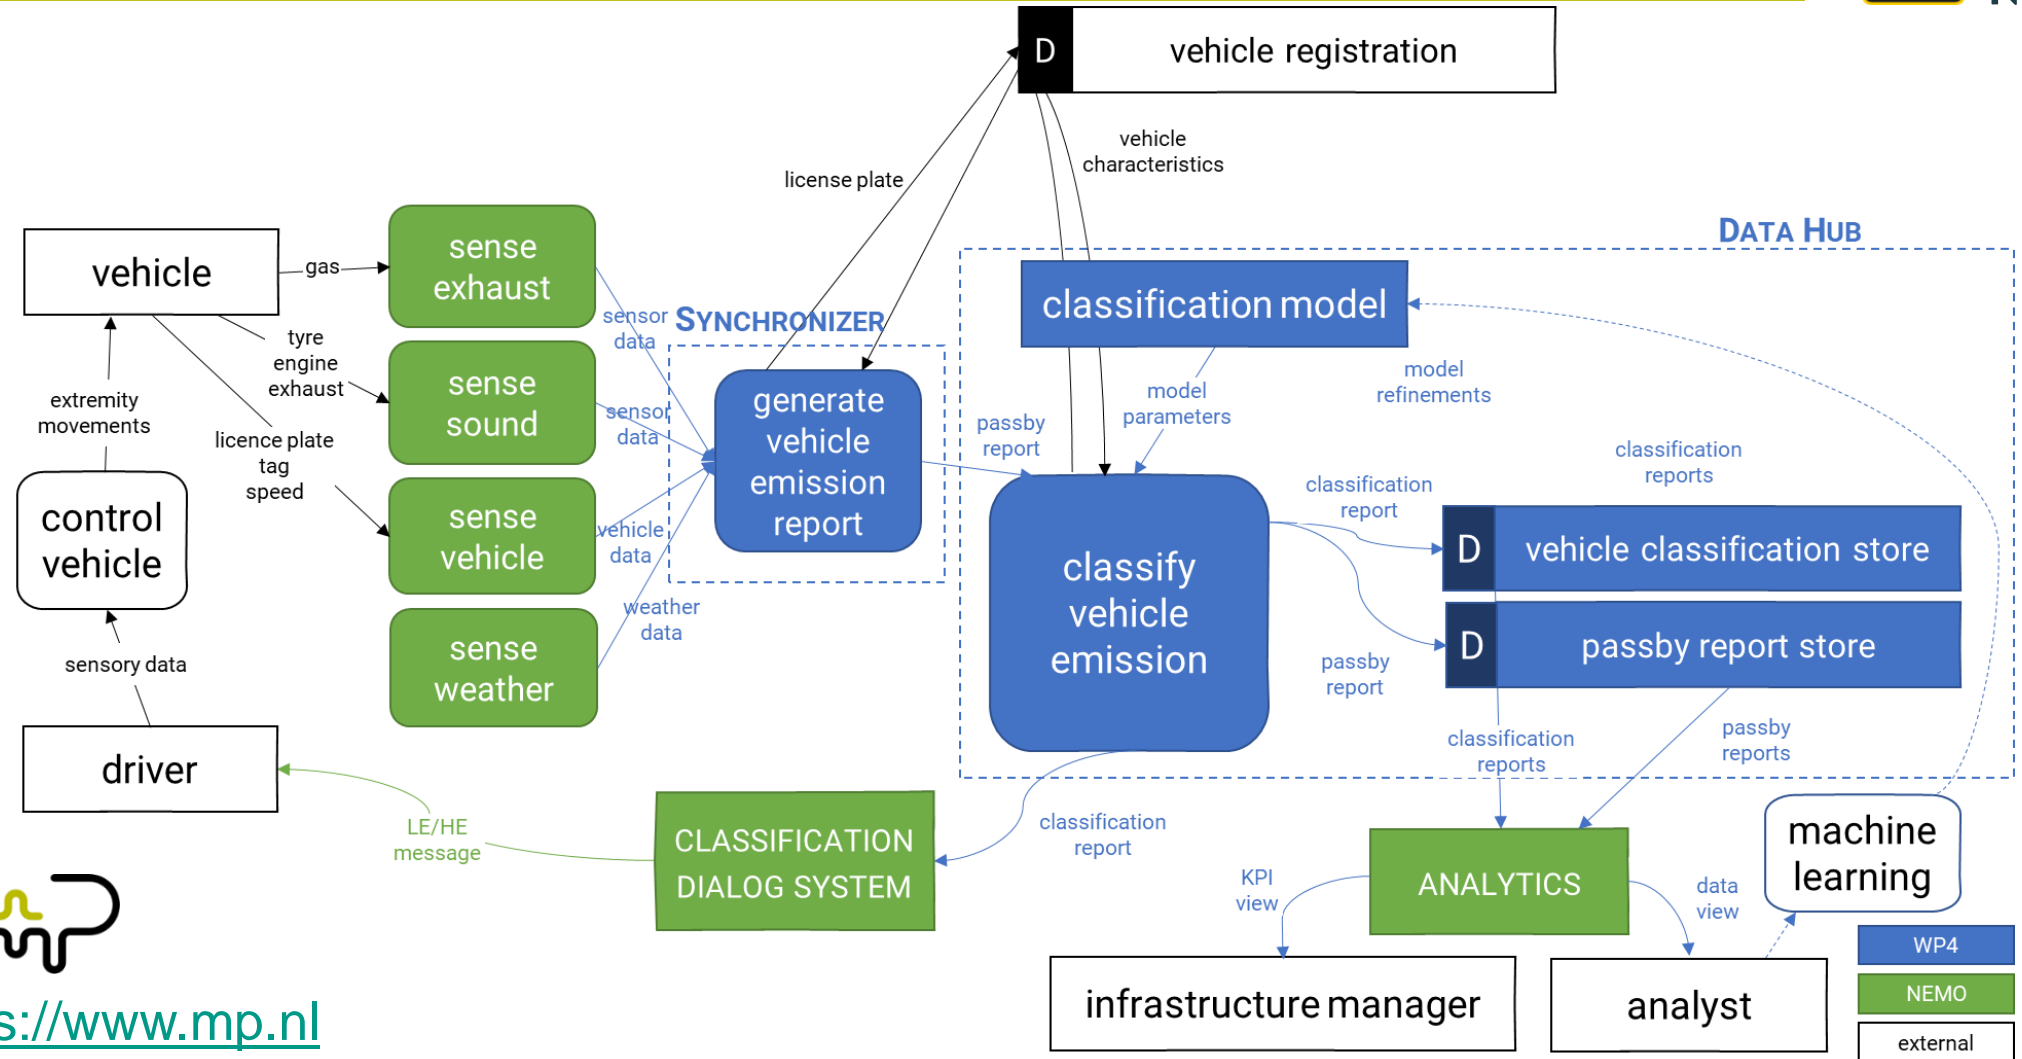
D vehicle registration

vehicle characteristics

license plate

DATA HUB

vehicle

gas

sense exhaust

sensor data

SYNCHRONIZER

classification model

tyre engine exhaust

sense sound

sensor data

generate vehicle emission report

model parameters

model refinements

extremity movements

licence plate tag speed

passby report

classification reports

control vehicle

sense vehicle

vehicle data

classify vehicle emission

classification report

D vehicle classification store

weather data

D passby report store

sensory data

sense weather

passby report

driver

classification reports

passby reports

LE/HE message

CLASSIFICATION DIALOG SYSTEM

classification report

machine learning

KPI view

ANALYTICS

data view

infrastructure manager

analyst

WP4

NEMO

external

s://www.mp.nl